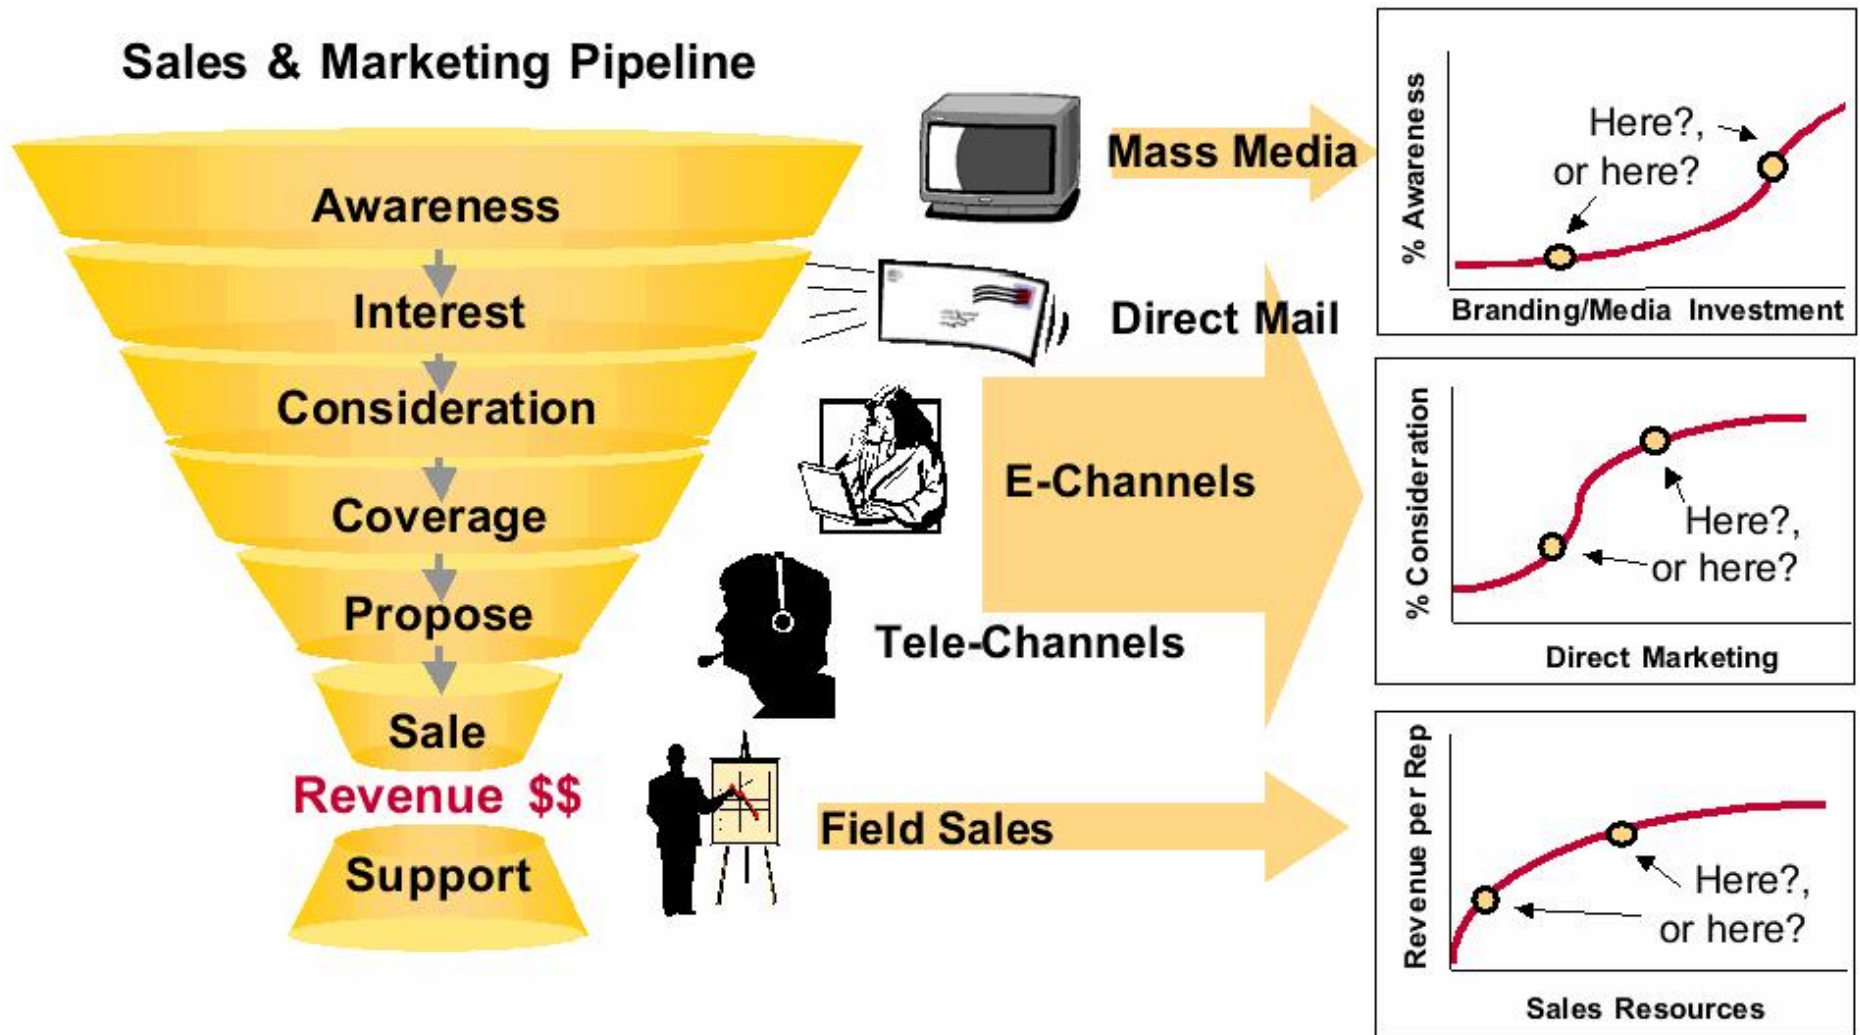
Sales & Marketing Pipeline

Awareness

Interest

Consideration

Coverage

Propose

Sale

Revenue $$

Support

Mass Media

Direct Mail

E-Channels

Tele-Channels

Field Sales

% Awareness

Here?, or here?

Branding/Media Investment

% Consideration

Here?, or here?

Direct Marketing

Revenue per Rep

Here?, or here?

Sales Resources